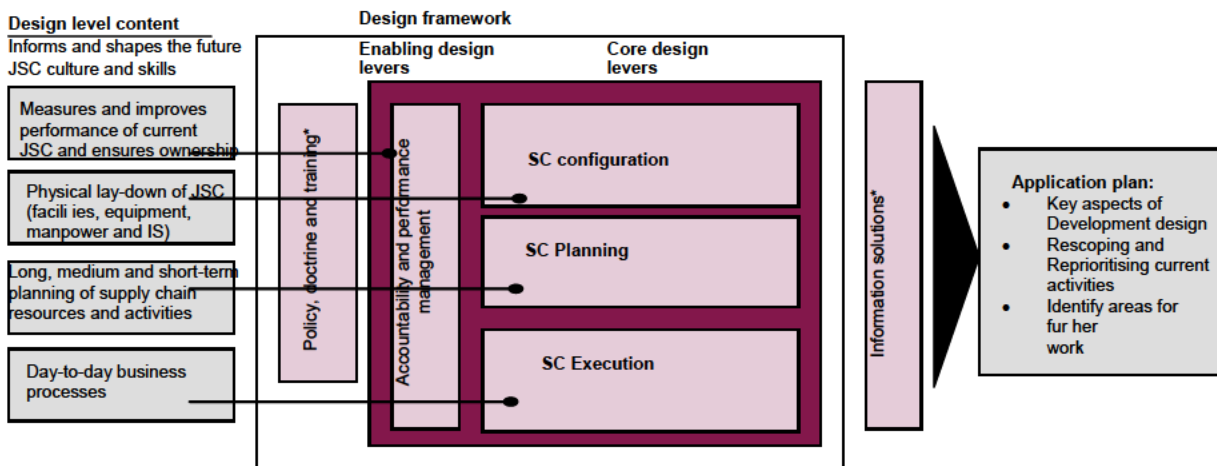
Design level content
Informs and shapes the future JSC culture and skills

Measures and improves performance of current JSC and ensures ownership

Physical lay-down of JSC (facili ies, equipment, manpower and IS)

Long, medium and short-term planning of supply chain resources and activities

Day-to-day business processes

Design framework

Enabling design levers

Core design levers

Policy, doctrine and training*

Accountability and performance management

SC configuration

SC Planning

SC Execution

Information solutions*

Application plan:
- Key aspects of Development design
- Rescoping and Reprioritising current activities
- Identify areas for fur her work